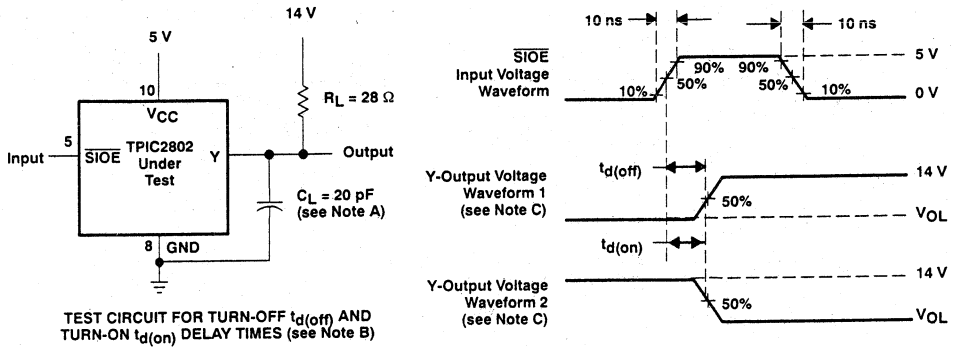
14 V

5 V

10

$V_{CC}$

5

Input

$\overline{SIOE}$

TPIC2802 Under Test

Y

Output

$R_L = 28\ \Omega$

$C_L = 20$ pF (see Note A)

8 GND

TEST CIRCUIT FOR TURN-OFF $t_{d(off)}$ AND TURN-ON $t_{d(on)}$ DELAY TIMES (see Note B)

10 ns

10 ns

$\overline{SIOE}$ Input Voltage Waveform

10%

50%

90%

90%

50%

10%

5 V

0 V

Y-Output Voltage Waveform 1 (see Note C)

$t_{d(off)}$

50%

14 V

$V_{OL}$

$t_{d(on)}$

Y-Output Voltage Waveform 2 (see Note C)

14 V

50%

$V_{OL}$